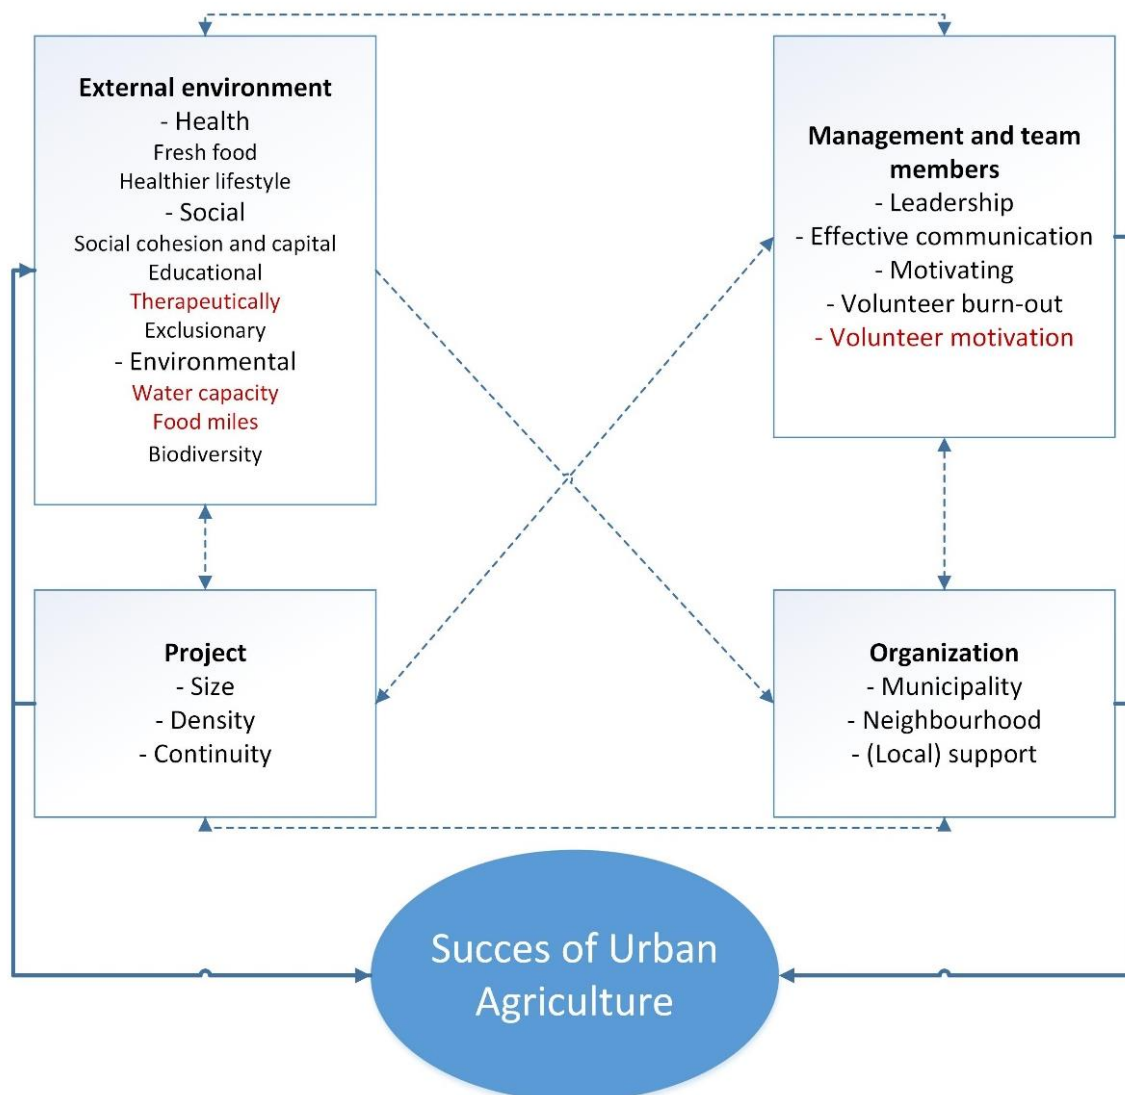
External environment
- Health
Fresh food
Healthier lifestyle
- Social
Social cohesion and capital
Educational
Therapeutically
Exclusionary
- Environmental
Water capacity
Food miles
Biodiversity

Management and team members
- Leadership
- Effective communication
- Motivating
- Volunteer burn-out
- Volunteer motivation

Project
- Size
- Density
- Continuity

Organization
- Municipality
- Neighbourhood
- (Local) support

Succes of Urban Agriculture